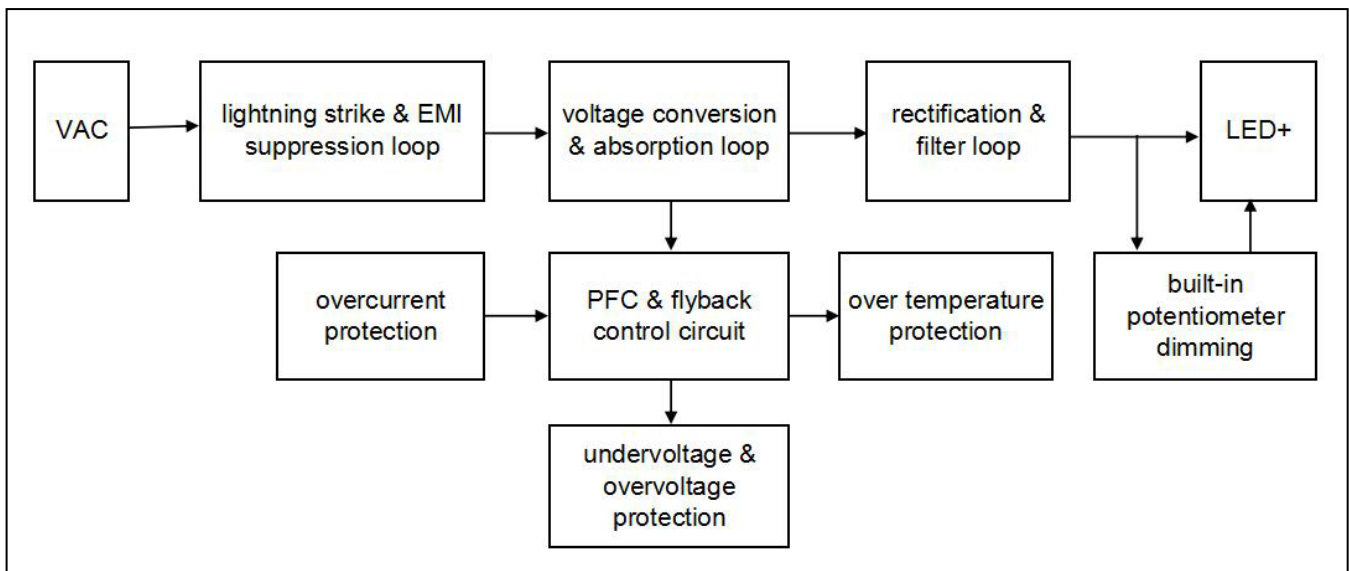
VAC

lightning strike & EMI suppression loop

voltage conversion & absorption loop

rectification & filter loop

LED+

overcurrent protection

PFC & flyback control circuit

over temperature protection

built-in potentiometer dimming

undervoltage & overvoltage protection